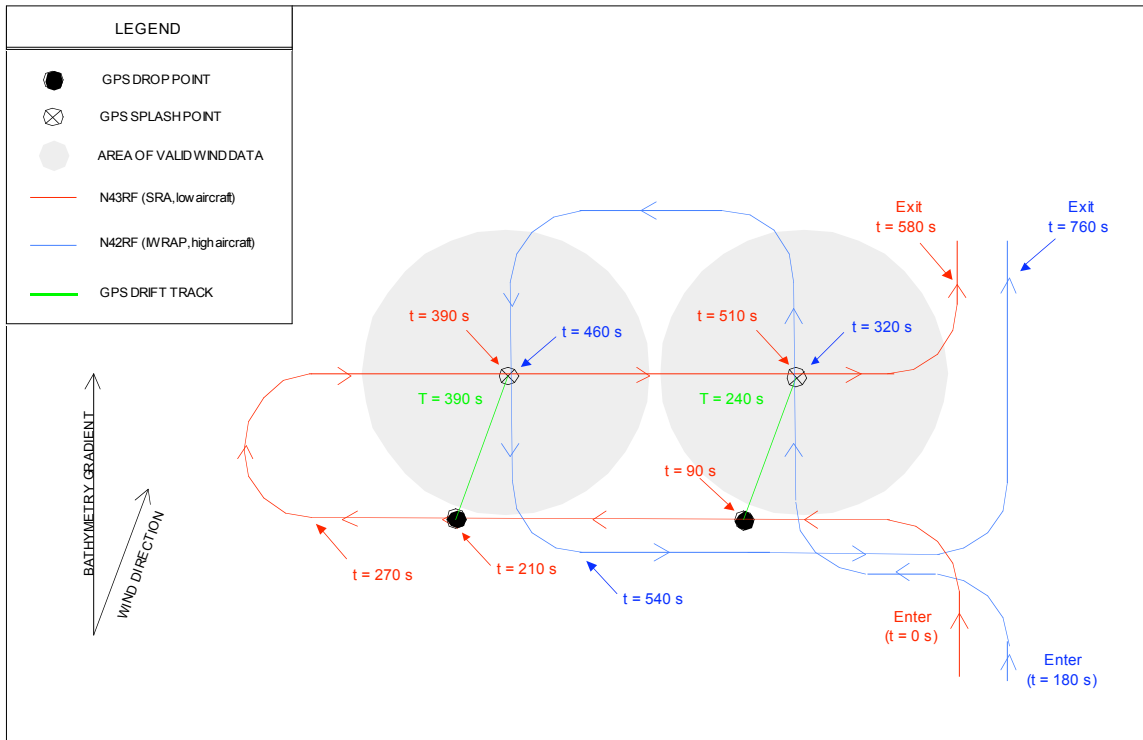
LEGEND

GPS DROP POINT

GPS SPLASH POINT

AREA OF VALID WIND DATA

N43RF (SRA, low aircraft)

N42RF (IWRAP, high aircraft)

GPS DRIFT TRACK

Exit
t = 580 s

Exit
t = 760 s

t = 390 s

t = 460 s

t = 510 s

t = 320 s

T = 390 s

T = 240 s

t = 90 s

BATHYMETRY GRADIENT

WIND DIRECTION

t = 270 s

t = 210 s

t = 540 s

Enter
(t = 0 s)

Enter
(t = 180 s)